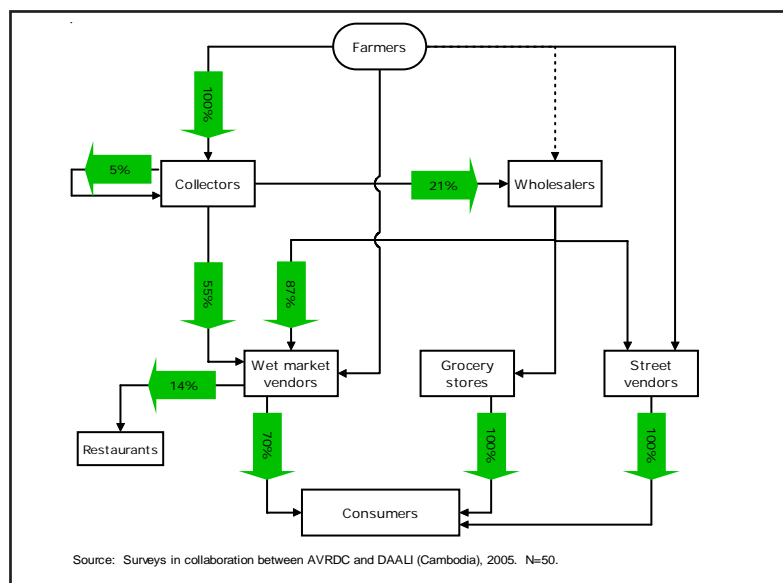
Farmers

100%

5%

Collectors

21%

Wholesalers

55%

87%

Wet market vendors

14%

Restaurants

Grocery stores

Street vendors

70%

100%

100%

Consumers

Source: Surveys in collaboration between AVRDC and DAALI (Cambodia), 2005. N=50.